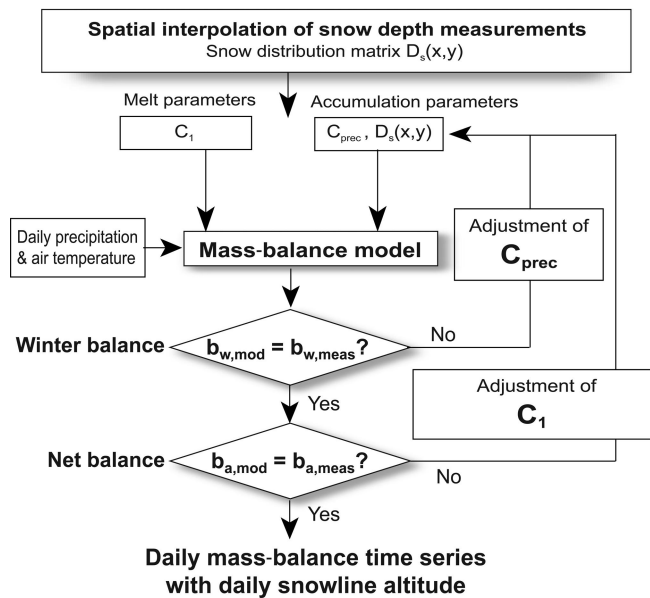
**Spatial interpolation of snow depth measurements**
Snow distribution matrix $D_s(x,y)$

Melt parameters

Accumulation parameters

$C_1$

$C_{prec}$ , $D_s(x,y)$

Adjustment of $C_{prec}$

Daily precipitation & air temperature

**Mass-balance model**

Winter balance

$b_{w,mod} = b_{w,meas}$?

No

Adjustment of $C_1$

Yes

Net balance

$b_{a,mod} = b_{a,meas}$?

No

Yes

**Daily mass-balance time series with daily snowline altitude**